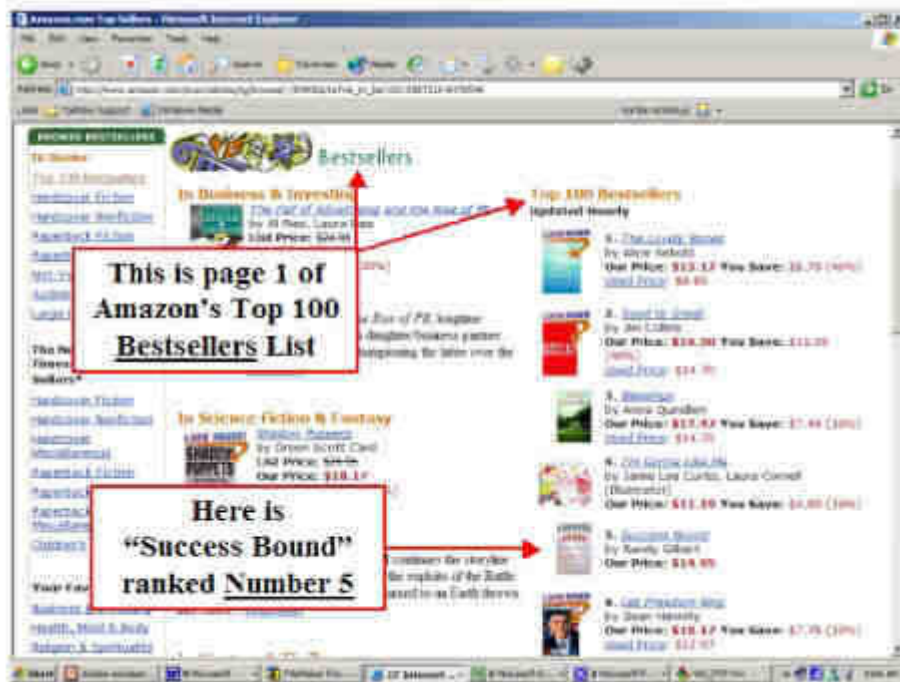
Amazon.com Top Sellers - Microsoft Internet Explorer

BROWSE BESTSELLERS

Bestsellers

In Business & Investing

The Fall of Advertising and the Rise of PR
by Al Ries, Laura Ries
List Price: $24.95

Top 100 Bestsellers
Updated Hourly

This is page 1 of Amazon's Top 100 Bestsellers List

1. The Lovely Bones
by Alice Sebold
Our Price: $13.17 You Save: $8.78 (40%)
Used Price: $8.60

2. Good to Great
by Jim Collins
Our Price: $18.20 You Save: $11.15 (40%)
Used Price: $14.95

3. Blessings
by Anna Quindlen
Our Price: $17.47 You Save: $7.48 (30%)
Used Price: $14.75

4. I'm Gonna Like Me
by Jamie Lee Curtis, Laura Cornell (Illustrator)
Our Price: $11.20 You Save: $4.80 (30%)

In Science Fiction & Fantasy

Shadow Puppets
by Orson Scott Card
List Price: $25.95
Our Price: $18.17

Here is "Success Bound" ranked Number 5

5. Success Bound
by Randy Gilbert
Our Price: $14.95

6. Let Freedom Ring
by Sean Hannity
Our Price: $18.17 You Save: $7.78 (30%)
Used Price: $12.97

Start